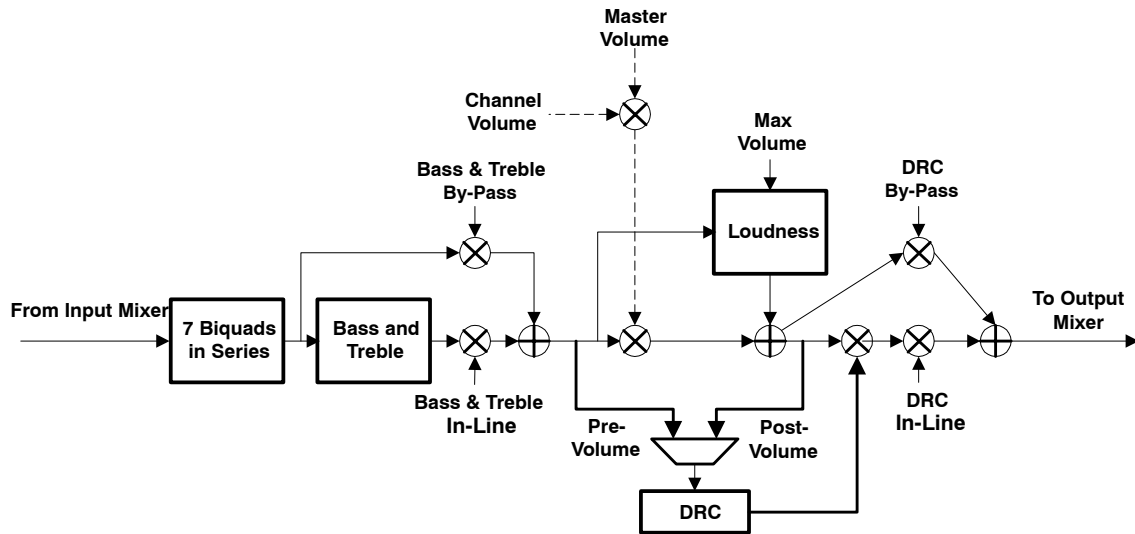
Master Volume

Channel Volume

Max Volume

Bass & Treble By-Pass

DRC By-Pass

Loudness

From Input Mixer

7 Biquads in Series

Bass and Treble

To Output Mixer

Bass & Treble In-Line

DRC In-Line

Pre-Volume

Post-Volume

DRC